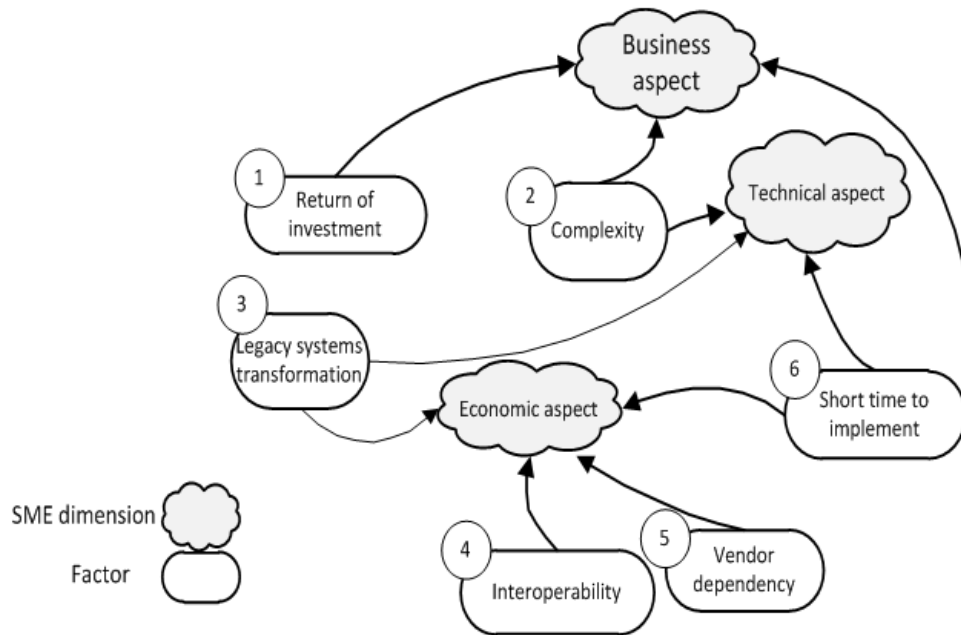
Business aspect

1
Return of investment

2
Complexity

Technical aspect

3
Legacy systems transformation

6
Short time to implement

Economic aspect

SME dimension

Factor

4
Interoperability

5
Vendor dependency